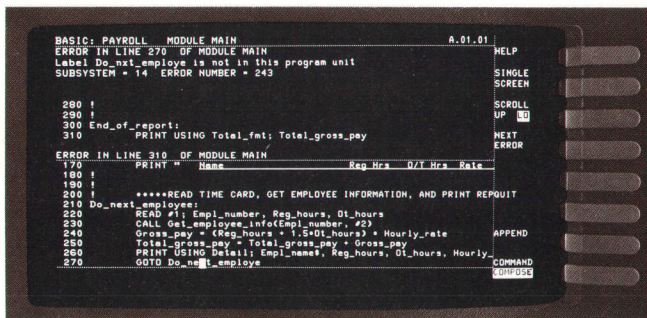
BASIC: PAYROLL MODULE MAIN A.01.01
ERROR IN LINE 270 OF MODULE MAIN
Label Do_nxt_employe is not in this program unit
SUBSYSTEM = 14 ERROR NUMBER = 243

280 !
290 !
300 End_of_report:
310 PRINT USING Total_fmt; Total_gross_pay

ERROR IN LINE 310 OF MODULE MAIN
170 PRINT " Name Reg Hrs O/T Hrs Rate
180 !
190 !
200 ! *****READ TIME CARD, GET EMPLOYEE INFORMATION, AND PRINT REPQUIT
210 Do_next_employee:
220 READ #1; Empl_number, Reg_hours, Ot_hours
230 CALL Get_employee_info(Empl_number, #2)
240 Gross_pay = (Reg_hours + 1.5*Ot_hours) * Hourly_rate
250 Total_gross_pay = Total_gross_pay + Gross_pay
260 PRINT USING Detail; Empl_name$, Reg_hours, Ot_hours, Hourly_
270 GOTO Do_next_employe

HELP

SINGLE SCREEN

SCROLL UP LO

NEXT ERROR

APPEND

COMMAND
COMPOSE